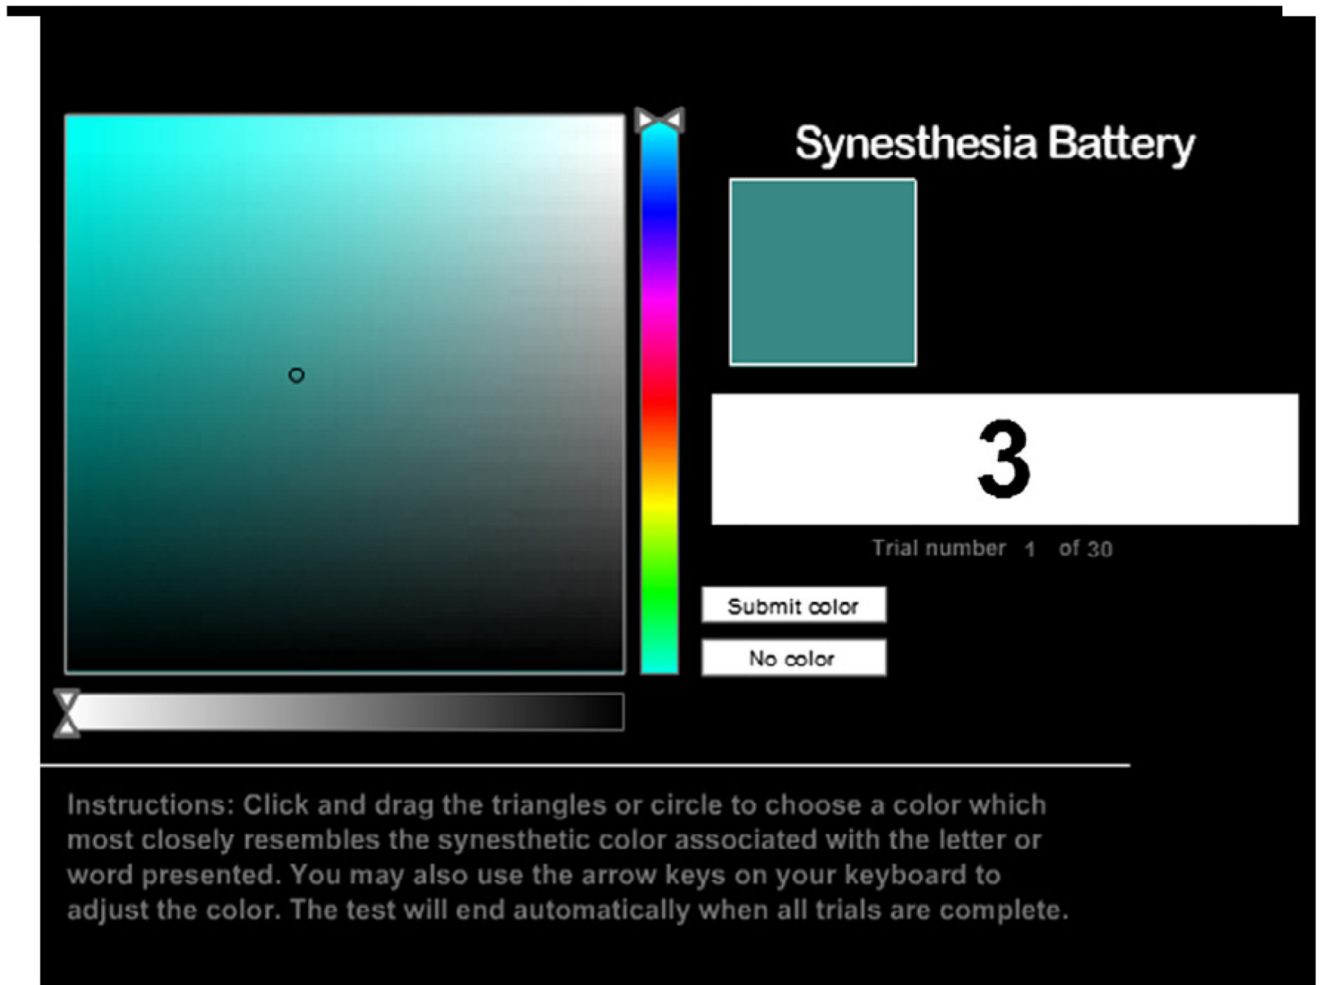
Synesthesia Battery

3

Trial number 1 of 30

Submit color

No color

Instructions: Click and drag the triangles or circle to choose a color which most closely resembles the synesthetic color associated with the letter or word presented. You may also use the arrow keys on your keyboard to adjust the color. The test will end automatically when all trials are complete.